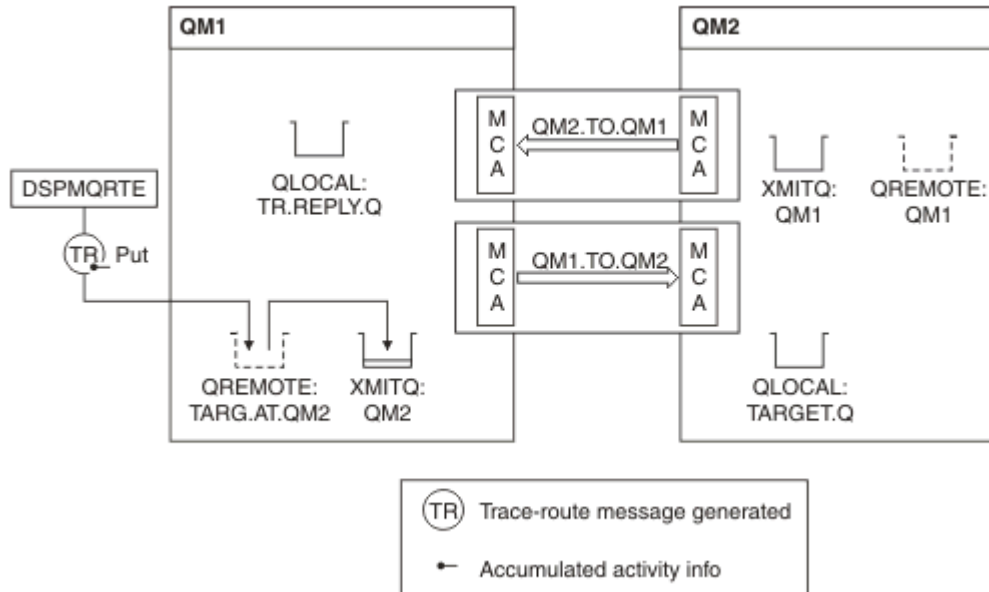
QM1

QM2

M
C
A

QM2.TO.QM1

M
C
A

QLOCAL:
TR.REPLY.Q

XMITQ:
QM1

QREMOTE:
QM1

DSPMQRTE

TR

Put

M
C
A

QM1.TO.QM2

M
C
A

QREMOTE:
TARG.AT.QM2

XMITQ:
QM2

QLOCAL:
TARGET.Q

TR Trace-route message generated

Accumulated activity info